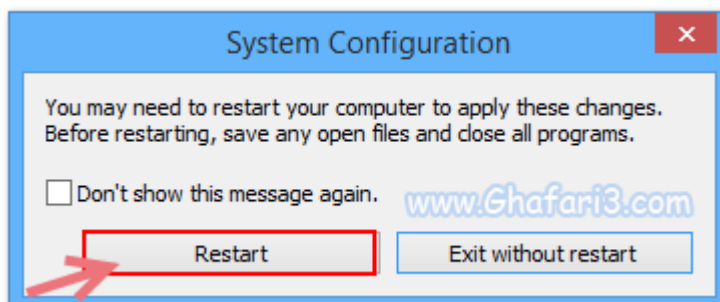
System Configuration

✕

You may need to restart your computer to apply these changes. Before restarting, save any open files and close all programs.

Don't show this message again.

www.Ghafari3.com

Restart

Exit without restart